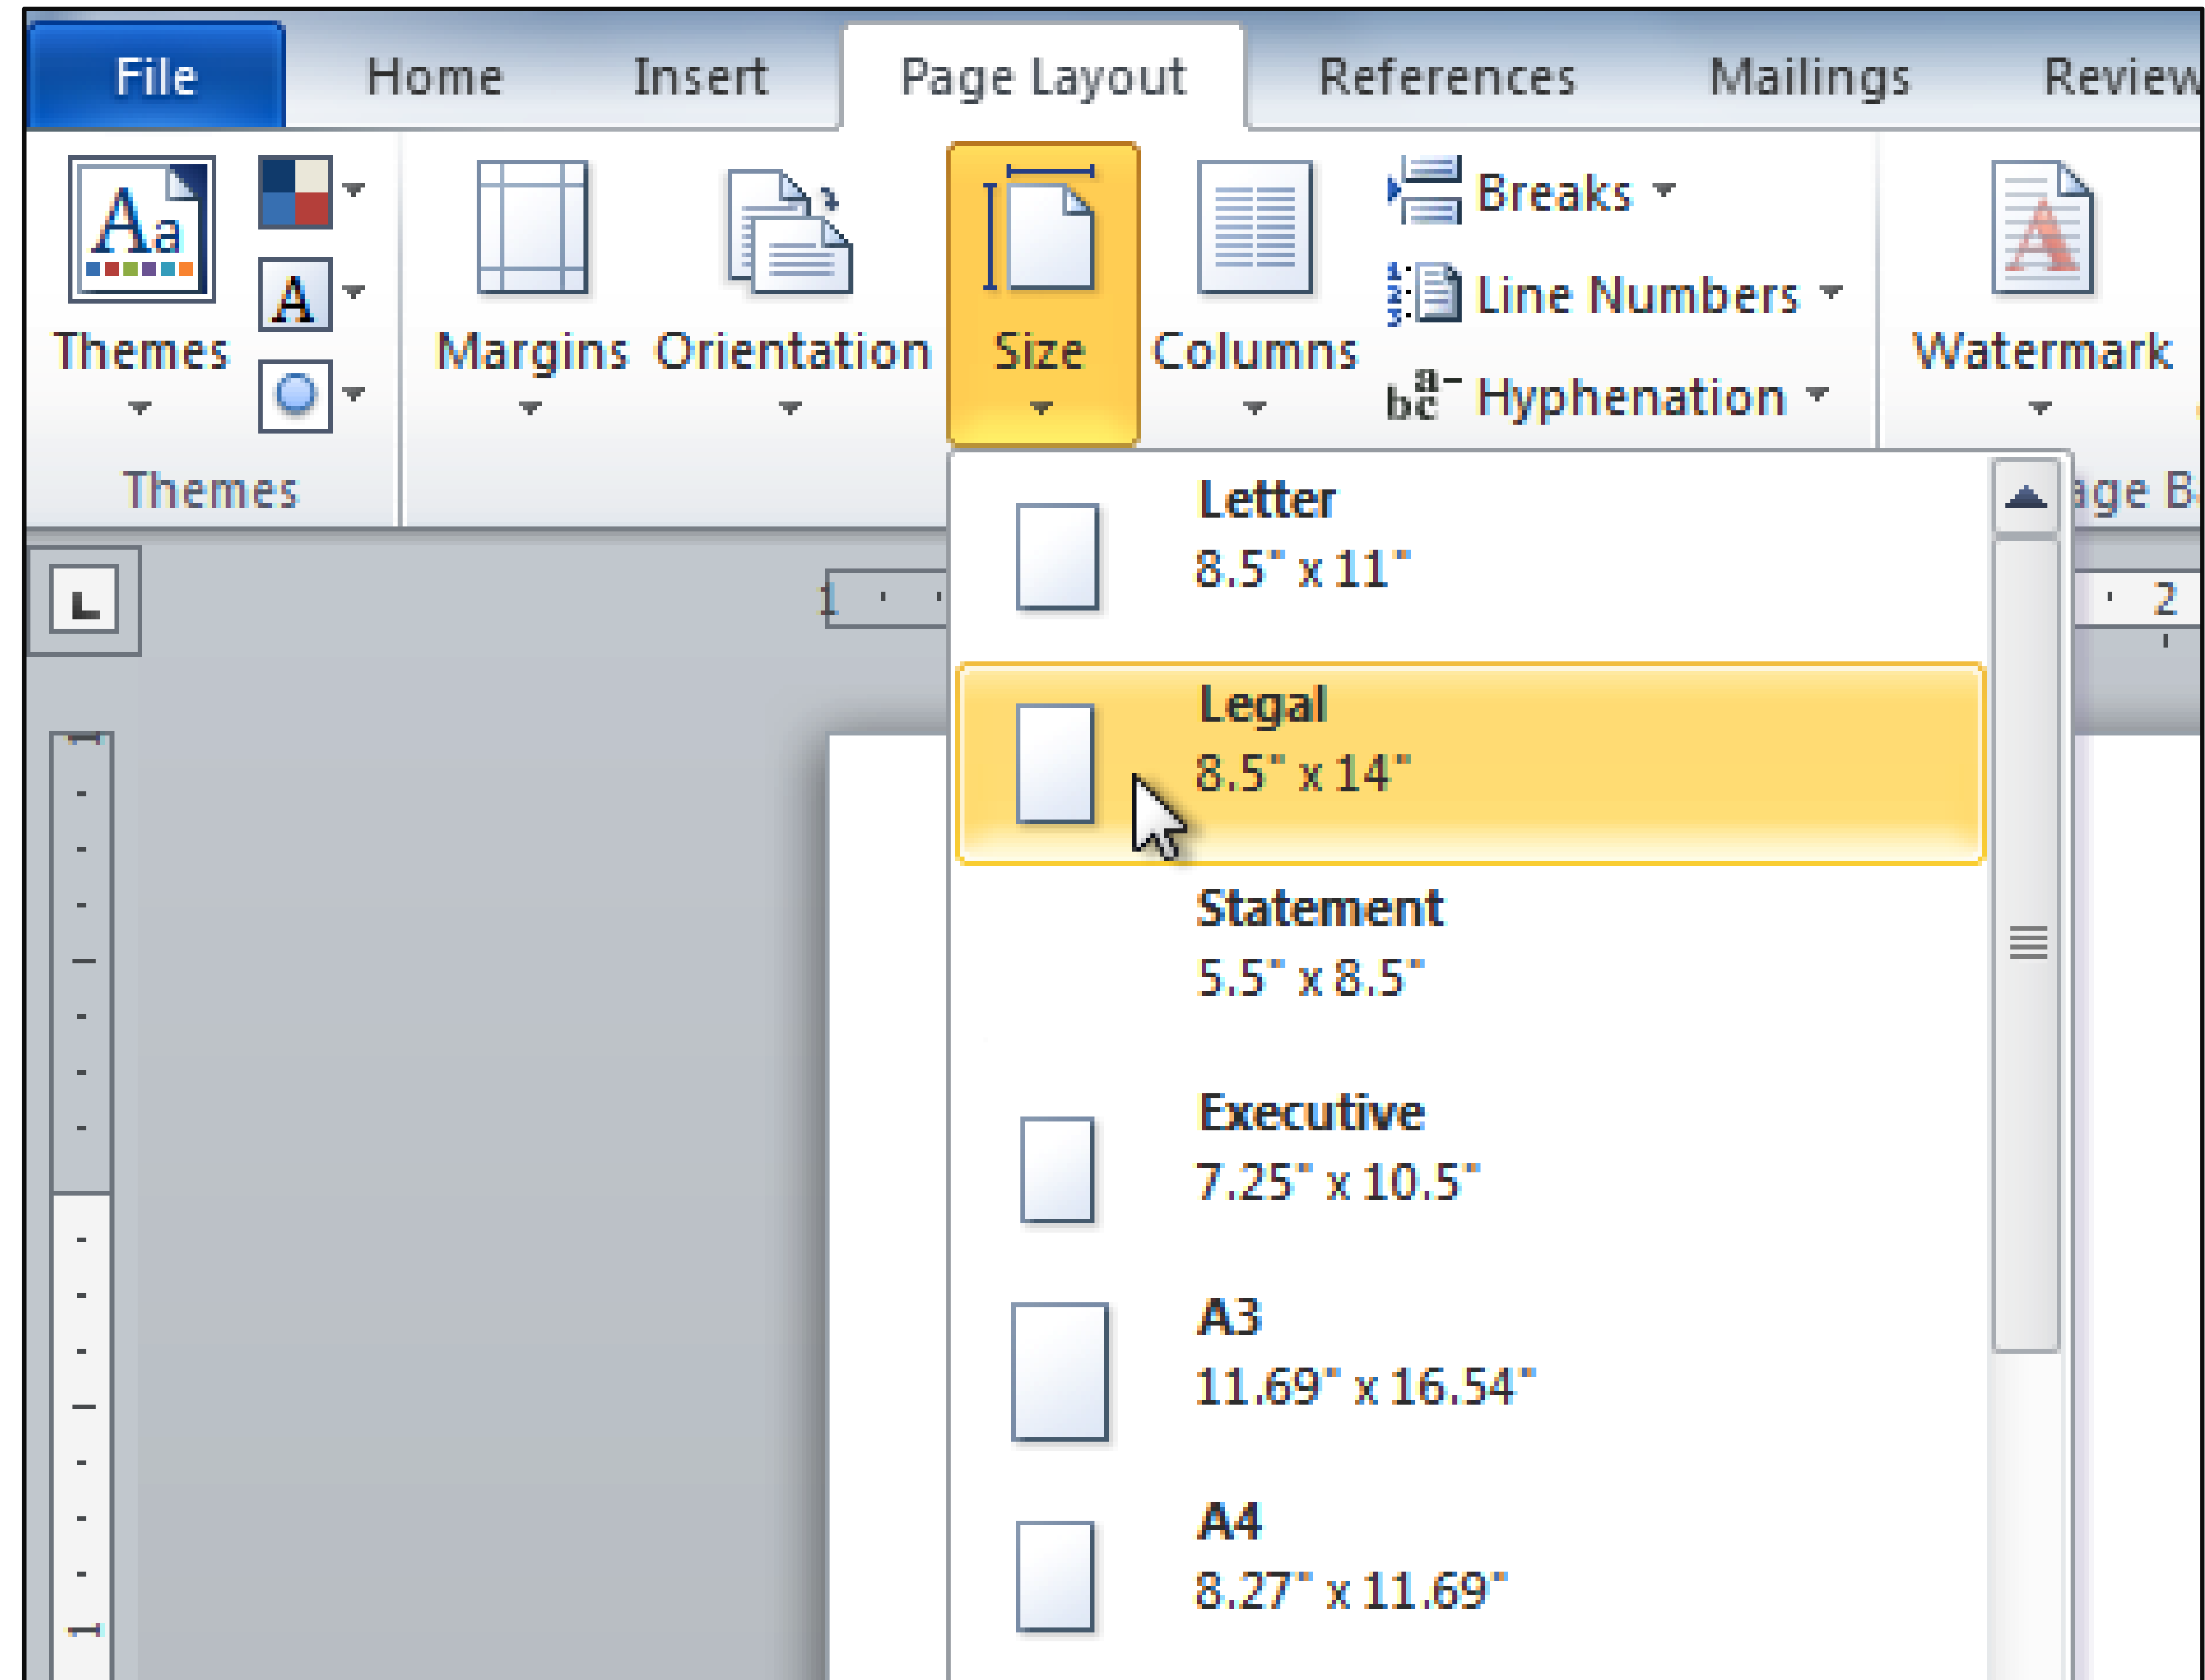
File Home Insert Page Layout References Mailings Review

Themes Margins Orientation Size Columns Breaks Line Numbers Hyphenation Watermark

Themes

age B

1 2

Letter
8.5" x 11"

Legal
8.5" x 14"

Statement
5.5" x 8.5"

Executive
7.25" x 10.5"

A3
11.69" x 16.54"

A4
8.27" x 11.69"